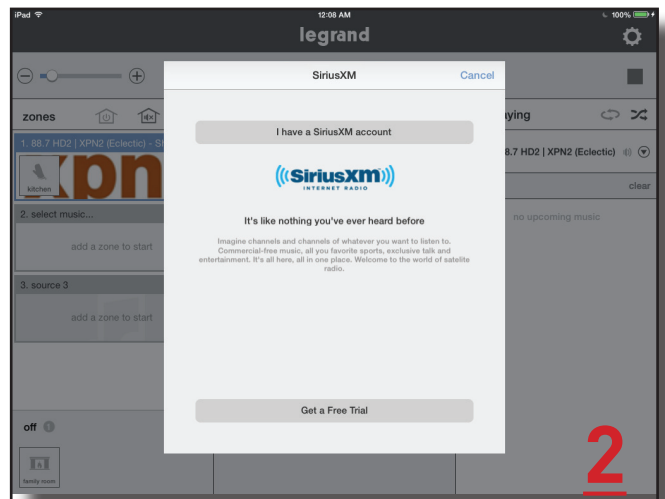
iPad
12:08 AM
100%
legrand

zones
1. 88.7 HD2 | XPN2 (Eclectic) - S
xpn
kitchen
2. select music...
add a zone to start
3. source 3
add a zone to start
off
family room

ying
8.7 HD2 | XPN2 (Eclectic)
clear
no upcoming music

SiriusXM
Cancel
I have a SiriusXM account
SiriusXM
INTERNET RADIO
It's like nothing you've ever heard before
Imagine channels and channels of whatever you want to listen to. Commercial-free music, all you favorite sports, exclusive talk and entertainment. It's all here, all in one place. Welcome to the world of satelite radio.
Get a Free Trial

2